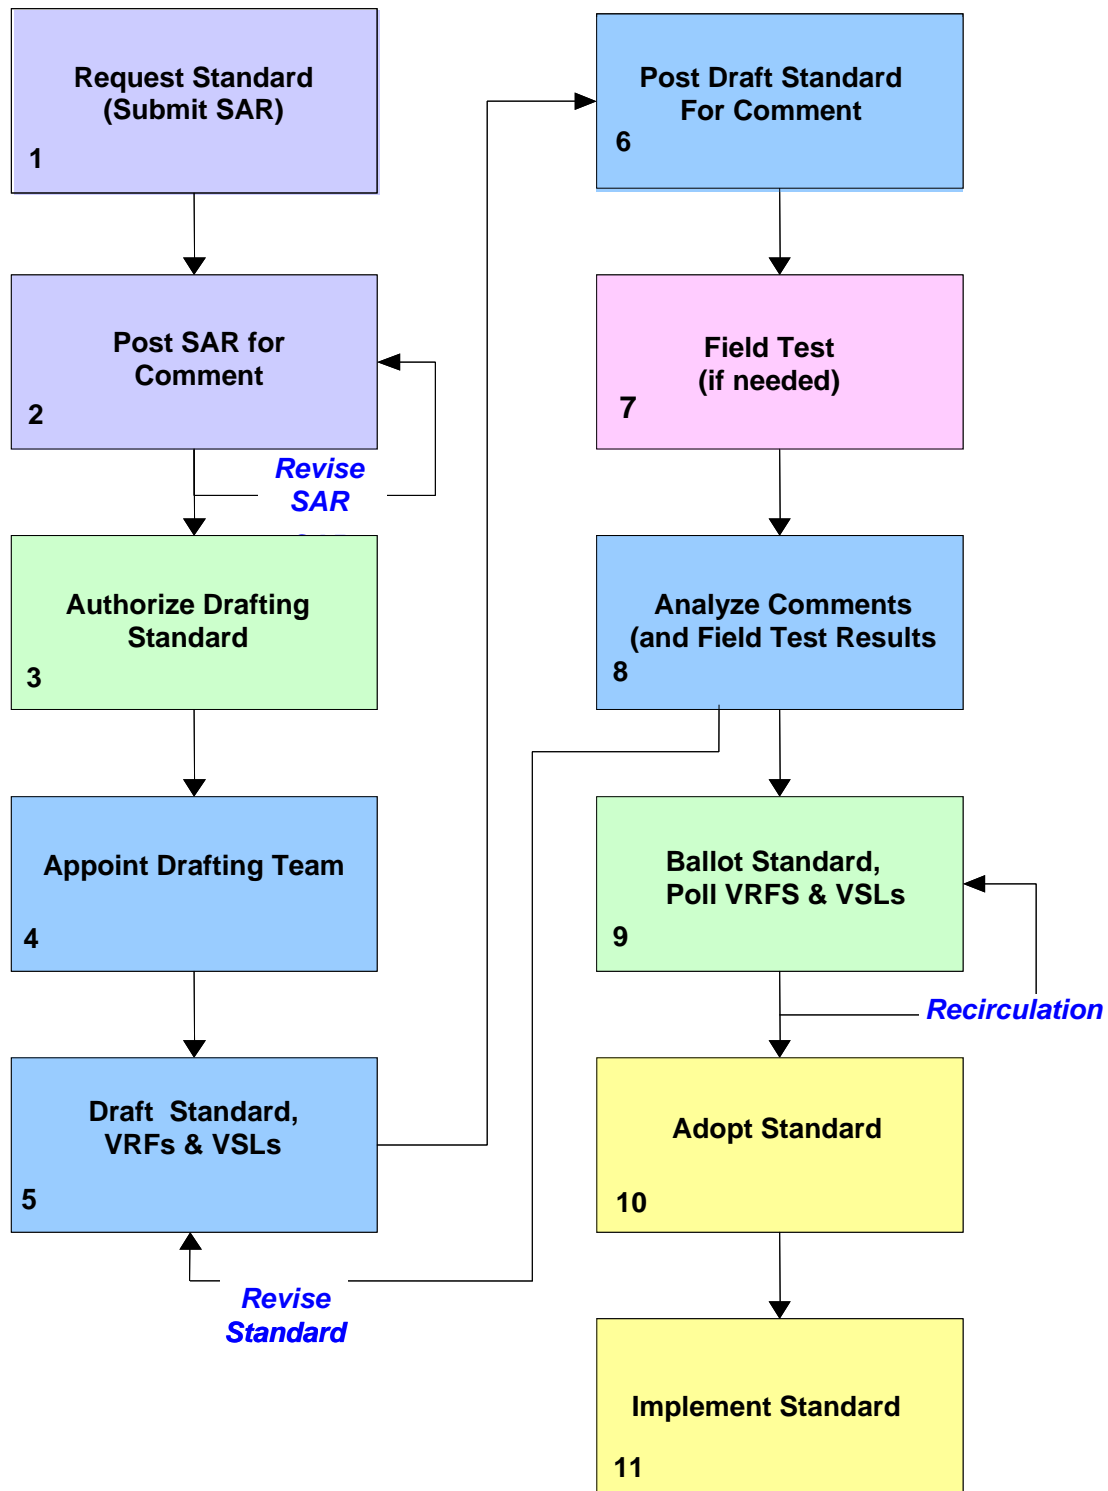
Request Standard
(Submit SAR)
1

Post SAR for Comment
2

Revise SAR

Authorize Drafting Standard
3

Appoint Drafting Team
4

Draft Standard, VRFs & VSLs
5

Revise Standard

Post Draft Standard For Comment
6

Field Test
(if needed)
7

Analyze Comments
(and Field Test Results
8

Ballot Standard, Poll VRFS & VSLs
9

Recirculation

Adopt Standard
10

Implement Standard
11